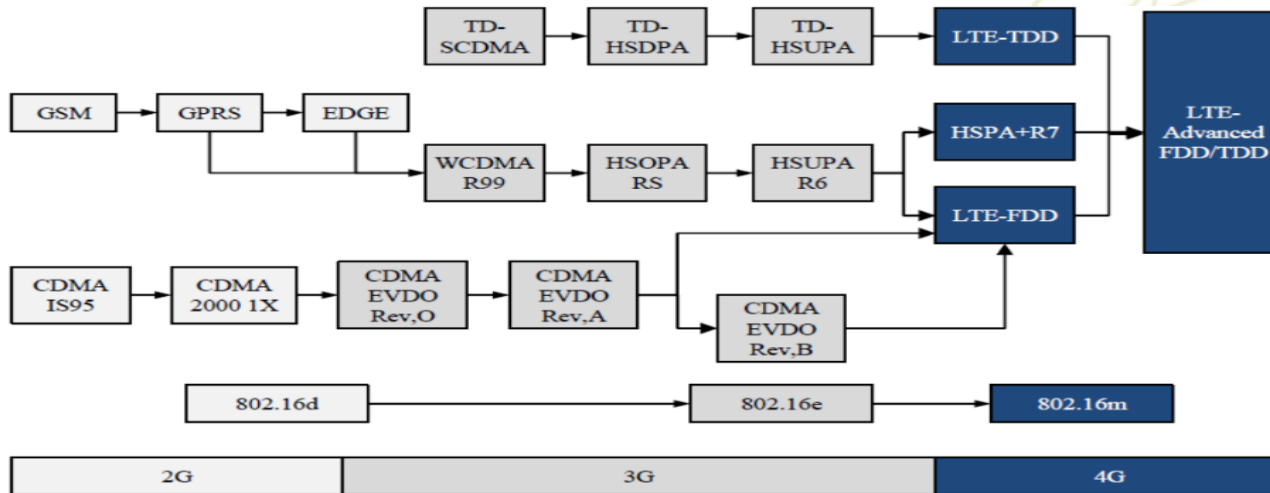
TD-SCDMA
TD-HSDPA
TD-HSUPA
LTE-TDD

GSM
GPRS
EDGE

HSPA+R7

LTE-Advanced FDD/TDD

WCDMA R99
HSOPA RS
HSUPA R6
LTE-FDD

CDMA IS95
CDMA 2000 1X
CDMA EVDO Rev,O
CDMA EVDO Rev,A
CDMA EVDO Rev,B

802.16d
802.16e
802.16m

2G
3G
4G